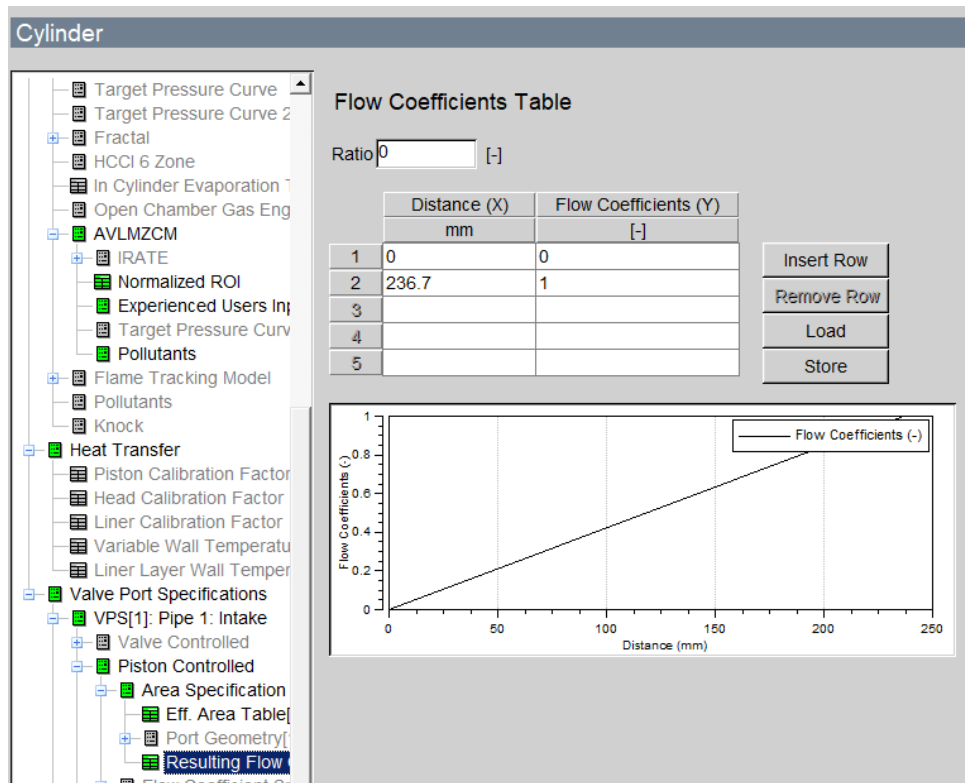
Cylinder

Target Pressure Curve
Target Pressure Curve 2
Fractal
HCCI 6 Zone
In Cylinder Evaporation T
Open Chamber Gas Eng
AVLMZCM
IRATE
Normalized ROI
Experienced Users Inp
Target Pressure Curv
Pollutants
Flame Tracking Model
Pollutants
Knock
Heat Transfer
Piston Calibration Factor
Head Calibration Factor
Liner Calibration Factor
Variable Wall Temperatu
Liner Layer Wall Temper
Valve Port Specifications
VPS[1]: Pipe 1: Intake
Valve Controlled
Piston Controlled
Area Specification
Eff. Area Table[
Port Geometry[
Resulting Flow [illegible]

Flow Coefficients Table

Ratio 0 [-]

| | Distance (X) | Flow Coefficients (Y) |
|---|---|---|
| | mm | [-] |
| 1 | 0 | 0 |
| 2 | 236.7 | 1 |
| 3 | | |
| 4 | | |
| 5 | | |

Insert Row
Remove Row
Load
Store

Flow Coefficients (-)
Flow Coefficients (-)
0
0.2
0.4
0.6
0.8
1
0
50
100
150
200
250
Distance (mm)